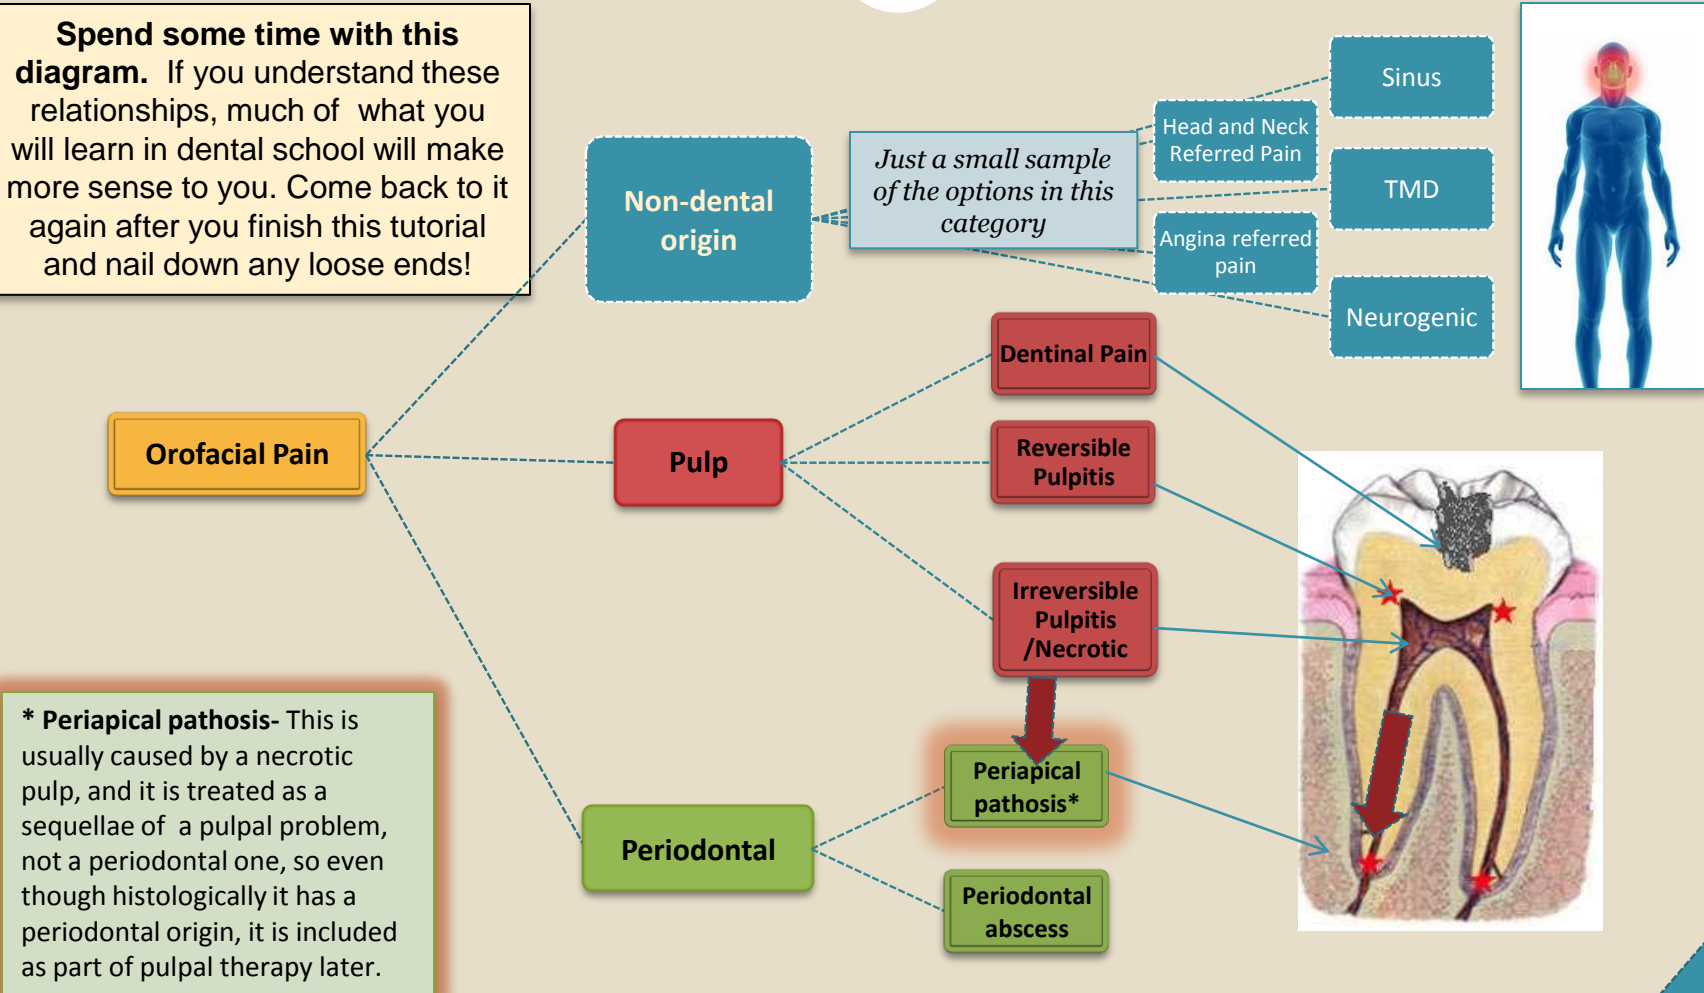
**Spend some time with this diagram.** If you understand these relationships, much of what you will learn in dental school will make more sense to you. Come back to it again after you finish this tutorial and nail down any loose ends!

Non-dental origin

Just a small sample of the options in this category

Head and Neck Referred Pain

Angina referred pain

Sinus

TMD

Neurogenic

Orofacial Pain

Pulp

Dentinal Pain

Reversible Pulpitis

Irreversible Pulpitis /Necrotic

Periapical pathosis*

Periodontal

Periodontal abscess

**\* Periapical pathosis-** This is usually caused by a necrotic pulp, and it is treated as a sequellae of a pulpal problem, not a periodontal one, so even though histologically it has a periodontal origin, it is included as part of pulpal therapy later.